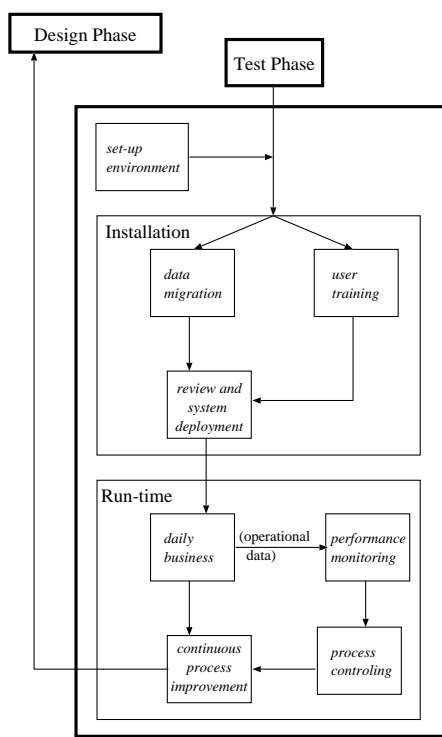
Design Phase

Test Phase

set-up environment

Installation

data migration

user training

review and system deployment

Run-time

daily business

(operational data)

performance monitoring

continuous process improvement

process controling